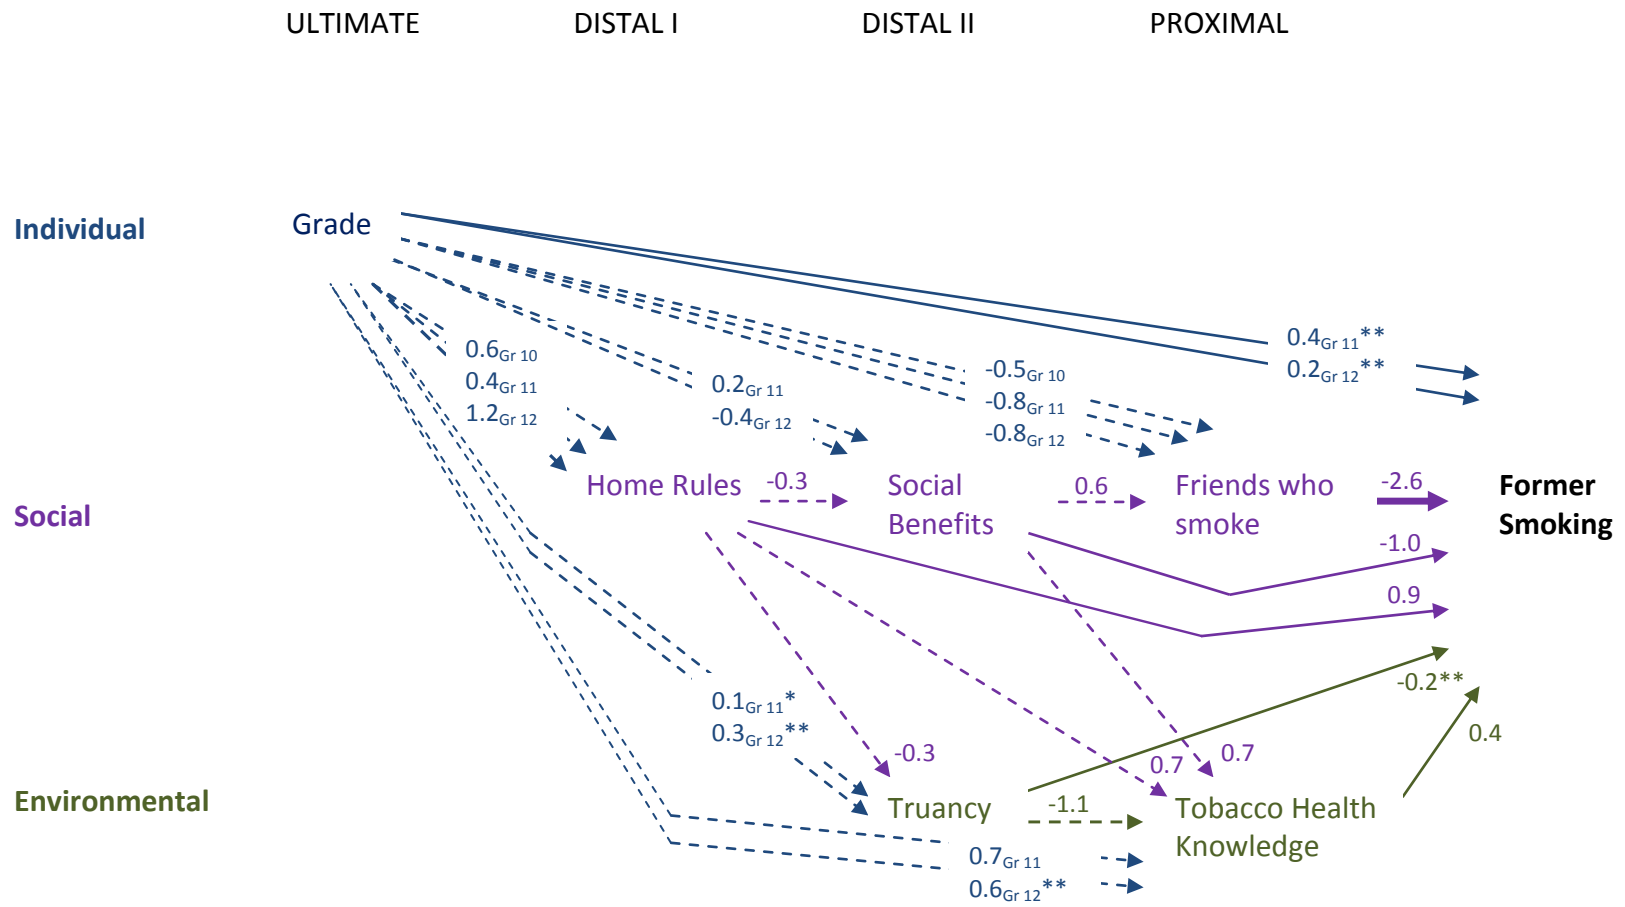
ULTIMATE DISTAL I DISTAL II PROXIMAL

Individual

Grade

$0.4_{Gr\ 11}$**
$0.2_{Gr\ 12}$**

$0.6_{Gr\ 10}$
$0.4_{Gr\ 11}$
$1.2_{Gr\ 12}$

$0.2_{Gr\ 11}$
$-0.4_{Gr\ 12}$

$-0.5_{Gr\ 10}$
$-0.8_{Gr\ 11}$
$-0.8_{Gr\ 12}$

Social

Home Rules -0.3 Social Benefits 0.6 Friends who smoke -2.6 Former Smoking

-1.0
0.9

$0.1_{Gr\ 11}$*
$0.3_{Gr\ 12}$**

-0.3
0.7
0.7
-0.2**
0.4

Environmental

Truancy -1.1 Tobacco Health Knowledge

$0.7_{Gr\ 11}$
$0.6_{Gr\ 12}$**